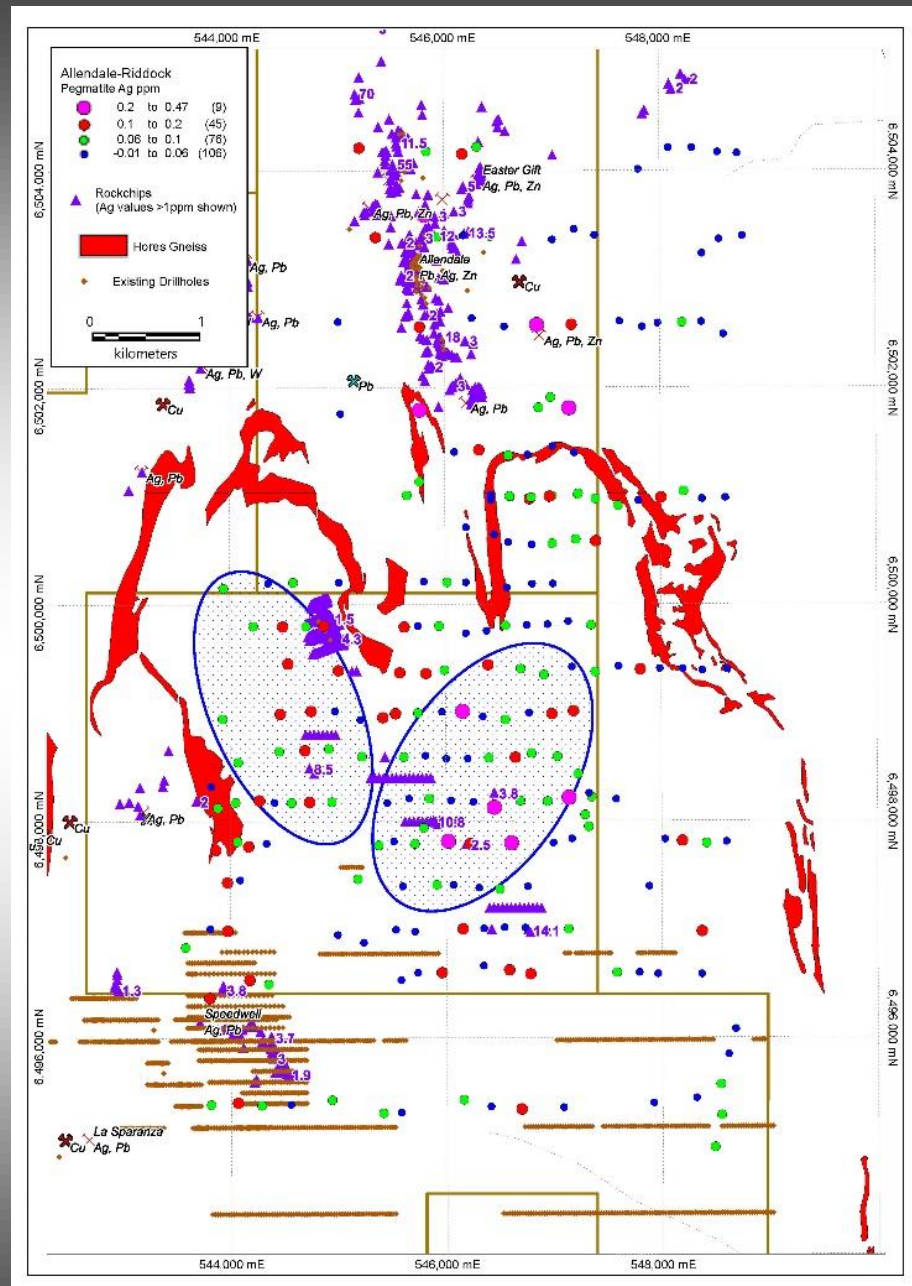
544,000 mE
546,000 mE
548,000 mE

Allendale-Riddock
Pegmatite Ag ppm
0.2 to 0.47 (9)
0.1 to 0.2 (45)
0.06 to 0.1 (76)
-0.01 to 0.06 (106)

Rockchips
(Ag values >1ppm shown)

Hores Gneiss

Existing Drillholes

0
1
kilometers

6,504,000 mN
6,502,000 mN
6,500,000 mN
6,498,000 mN
6,496,000 mN

70
11.5
55
2
2
Easter Gift
Ag, Pb, Zn
5
3
3
Ag, Pb, Zn
2
3
12
13.5
Allendale
Pb, Ag, Zn
2
2
Ag, Pb
Ag, Pb
Cu
Ag, Pb, Zn
18
3
2
3
Ag, Pb, W
Pb
Cu
Ag, Pb
Ag, Pb
1.5
4.3
8.5
2
Ag, Pb
Cu
3.8
10.8
2.5
14.1
1.3
3.8
Speedwell
Ag, Pb
3.7
3
1.9
La Sparanza
Cu
Ag, Pb

544,000 mE
546,000 mE
548,000 mE